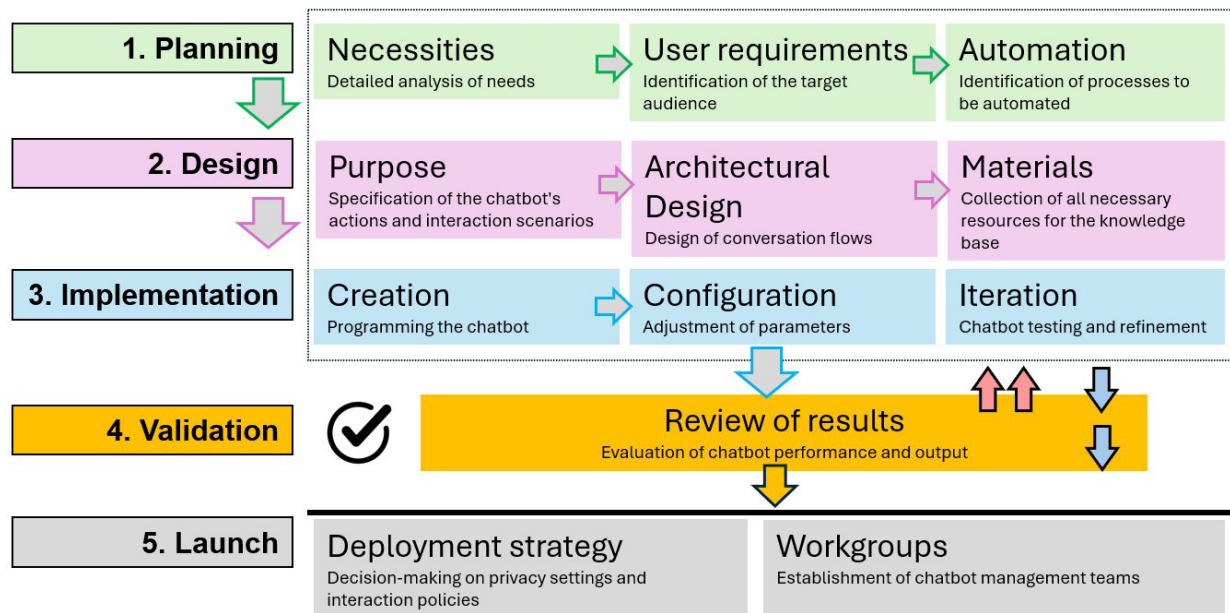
1. Planning

Necessities
Detailed analysis of needs

User requirements
Identification of the target audience

Automation
Identification of processes to be automated

2. Design

Purpose
Specification of the chatbot's actions and interaction scenarios

Architectural Design
Design of conversation flows

Materials
Collection of all necessary resources for the knowledge base

3. Implementation

Creation
Programming the chatbot

Configuration
Adjustment of parameters

Iteration
Chatbot testing and refinement

4. Validation

Review of results
Evaluation of chatbot performance and output

5. Launch

Deployment strategy
Decision-making on privacy settings and interaction policies

Workgroups
Establishment of chatbot management teams